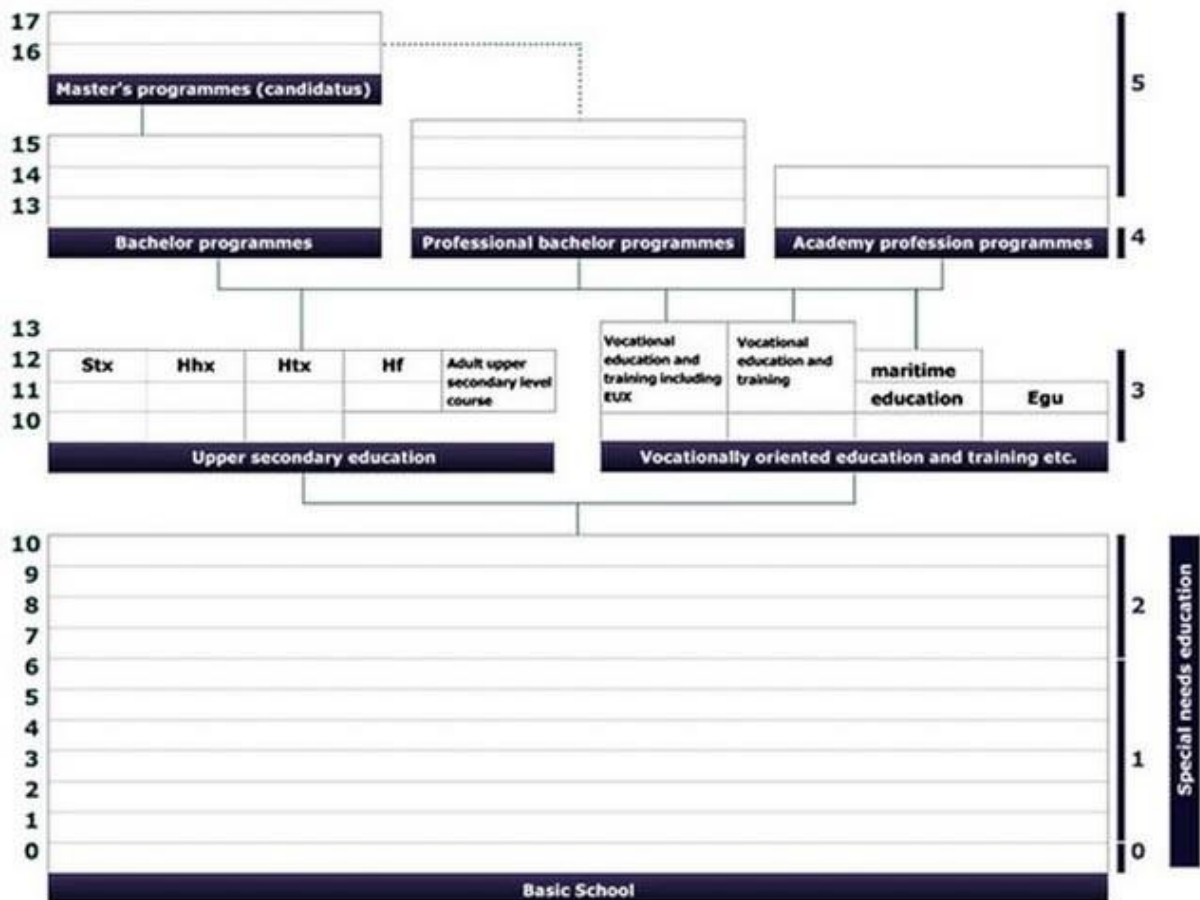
17
16
Master's programmes (candidatus)

5

15
14
13
Bachelor programmes

Professional bachelor programmes

Academy profession programmes

4

13
12
11
10

Stx
Hhx
Htx
Hf
Adult upper secondary level course

Upper secondary education

Vocational education and training including EUX
Vocational education and training
maritime education
Egu

Vocationally oriented education and training etc.

3

10
9
8
7
6
5
4
3
2
1
0

2
1
0

Special needs education

Basic School